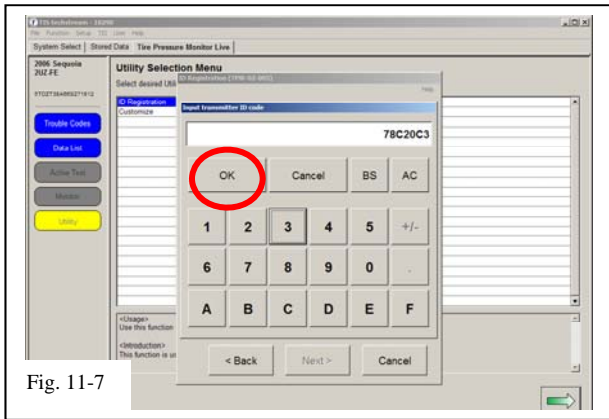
TIS techstream - 18290
File Function Setup TIS User Help
System Select | Stored Data | Tire Pressure Monitor Live
2006 Sequoia
2UZ-FE
5TDZT38A06S271612
Trouble Codes
Data List
Active Test
Monitor
Utility
Utility Selection Menu
Select desired Util
ID Registration
Customize
<Usage>
Use this function
<Introduction>
This function is u
ID Registration (TPM-02-003)
Help
Input transmitter ID code
78C20C3
OK
Cancel
BS
AC
1
2
3
4
5
+/-
6
7
8
9
0
.
A
B
C
D
E
F
< Back
Next >
Cancel
Fig. 11-7